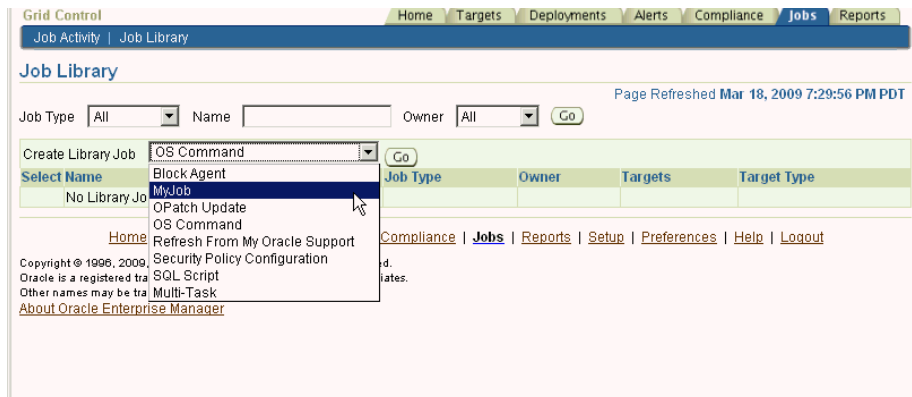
Grid Control

Home | Targets | Deployments | Alerts | Compliance | Jobs | Reports

Job Activity | Job Library

Job Library

Page Refreshed Mar 18, 2009 7:29:56 PM PDT

Job Type All Name Owner All Go

Create Library Job OS Command Go

| Select Name | Job Type | Owner | Targets | Target Type |
|---|---|---|---|---|
| No Library Jo | | | | |

Block Agent
MyJob
OPatch Update
OS Command
Refresh From My Oracle Support
Security Policy Configuration
SQL Script
Multi-Task

Home | Compliance | Jobs | Reports | Setup | Preferences | Help | Logout

Copyright © 1996, 2009, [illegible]d.
Oracle is a registered tra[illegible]iates.
Other names may be tra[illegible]
About Oracle Enterprise Manager